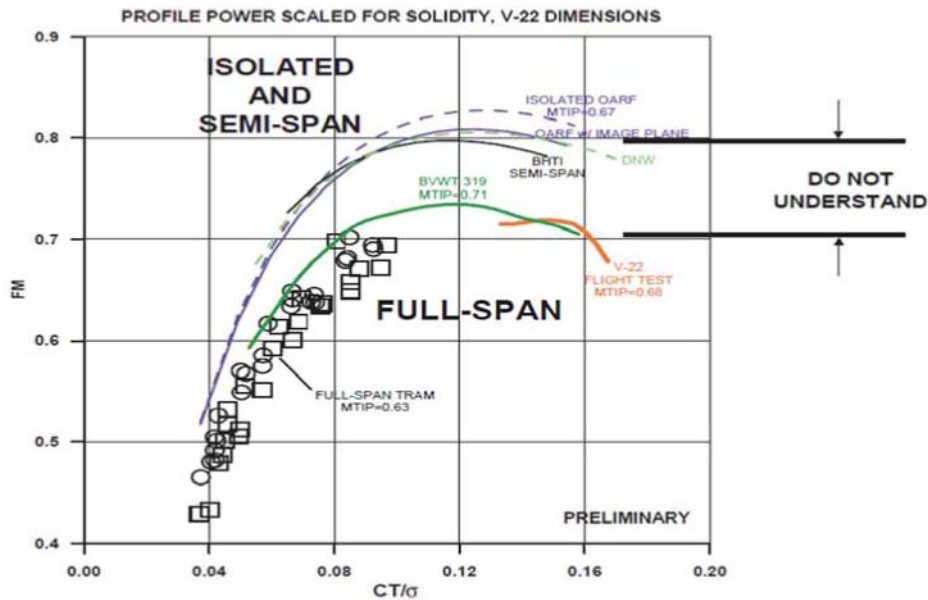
PROFILE POWER SCALED FOR SOLIDITY, V-22 DIMENSIONS

ISOLATED AND SEMI-SPAN

ISOLATED OARF MTIP=0.67

OARF w/ IMAGE PLANE

BHTI SEMI-SPAN

DNW

BVWT 319 MTIP=0.71

DO NOT UNDERSTAND

V-22 FLIGHT TEST MTIP=0.68

FULL-SPAN

FULL-SPAN TRAM MTIP=0.63

PRELIMINARY

FM

0.9
0.8
0.7
0.6
0.5
0.4

0.00
0.04
0.08
0.12
0.16
0.20

CT/σ